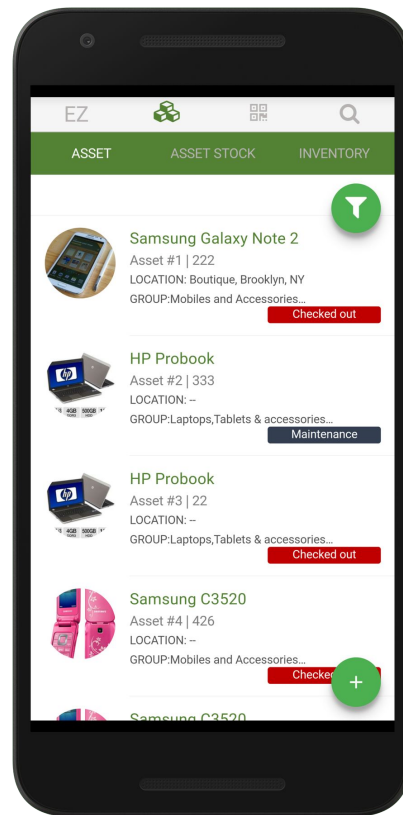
EZ

ASSET ASSET STOCK INVENTORY

Samsung Galaxy Note 2
Asset #1 | 222
LOCATION: Boutique, Brooklyn, NY
GROUP:Mobiles and Accessories...
Checked out

HP Probook
Asset #2 | 333
LOCATION: --
GROUP:Laptops,Tablets & accessories...
Maintenance

HP Probook
Asset #3 | 22
LOCATION: --
GROUP:Laptops,Tablets & accessories...
Checked out

Samsung C3520
Asset #4 | 426
LOCATION: --
GROUP:Mobiles and Accessories...
Checke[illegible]

Samsung C3520